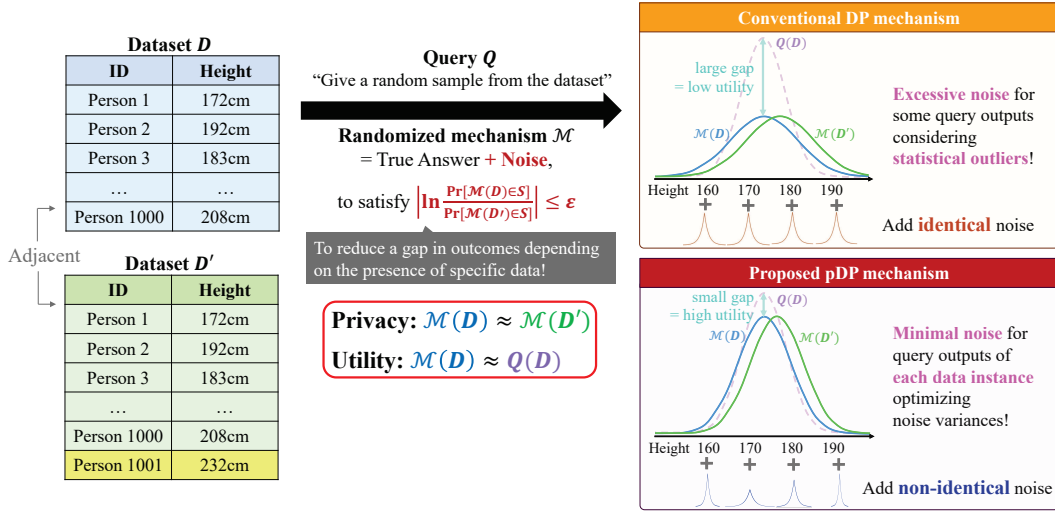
Dataset $D$

| ID | Height |
|---|---|
| Person 1 | 172cm |
| Person 2 | 192cm |
| Person 3 | 183cm |
| … | … |
| Person 1000 | 208cm |

Adjacent

Dataset $D'$

| ID | Height |
|---|---|
| Person 1 | 172cm |
| Person 2 | 192cm |
| Person 3 | 183cm |
| … | … |
| Person 1000 | 208cm |
| Person 1001 | 232cm |

Query $Q$
"Give a random sample from the dataset"

Randomized mechanism $\mathcal{M}$
= True Answer + Noise,

to satisfy $\left|\ln\frac{\Pr[\mathcal{M}(D)\in S]}{\Pr[\mathcal{M}(D')\in S]}\right| \leq \varepsilon$

To reduce a gap in outcomes depending on the presence of specific data!

Privacy: $\mathcal{M}(D) \approx \mathcal{M}(D')$
Utility: $\mathcal{M}(D) \approx Q(D)$

Conventional DP mechanism

$Q(D)$
large gap = low utility
$\mathcal{M}(D)$
$\mathcal{M}(D')$
Height 160 170 180 190

Excessive noise for some query outputs considering statistical outliers!

Add identical noise

Proposed pDP mechanism

small gap = high utility
$Q(D)$
$\mathcal{M}(D)$
$\mathcal{M}(D')$
Height 160 170 180 190

Minimal noise for query outputs of each data instance optimizing noise variances!

Add non-identical noise